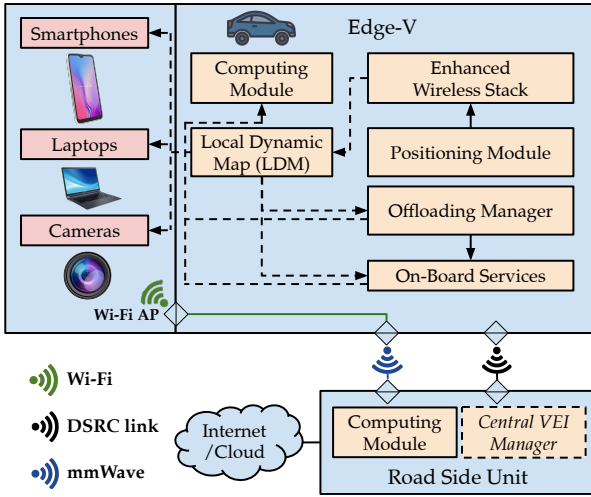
Smartphones

Laptops

Cameras

Wi-Fi AP

Edge-V

Computing Module

Enhanced Wireless Stack

Local Dynamic Map (LDM)

Positioning Module

Offloading Manager

On-Board Services

Wi-Fi

DSRC link

mmWave

Internet /Cloud

Computing Module

Central VEI Manager

Road Side Unit